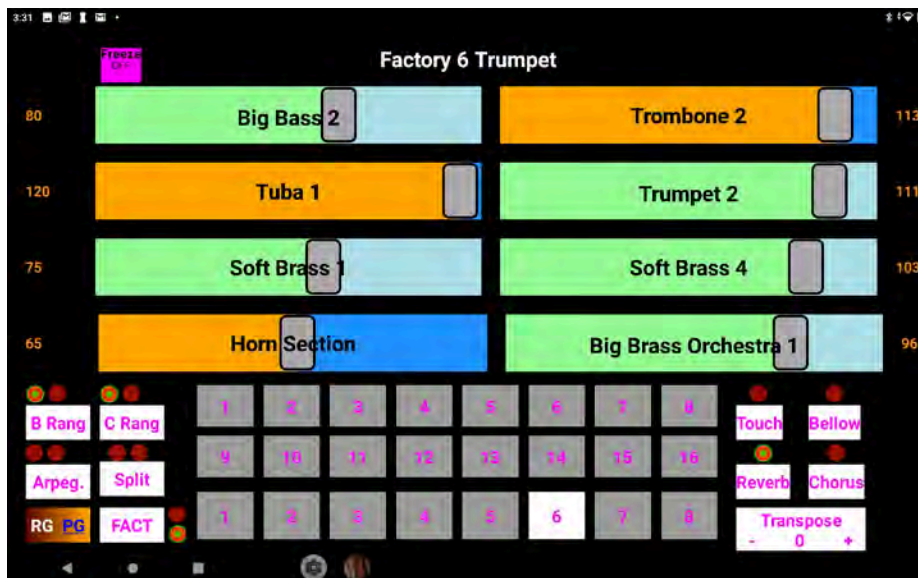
3:31

Freeze
Ch1

Factory 6 Trumpet

80
Big Bass 2
Trombone 2
113

120
Tuba 1
Trumpet 2
111

75
Soft Brass 1
Soft Brass 4
103

65
Horn Section
Big Brass Orchestra 1
96

B Rang
C Rang
Arpeg.
Split
RG PG
FACT

1 2 3 4 5 6 7 8
9 10 11 12 13 14 15 16
1 2 3 4 5 6 7 8

Touch
Bellow
Reverb
Chorus
Transpose
- 0 +